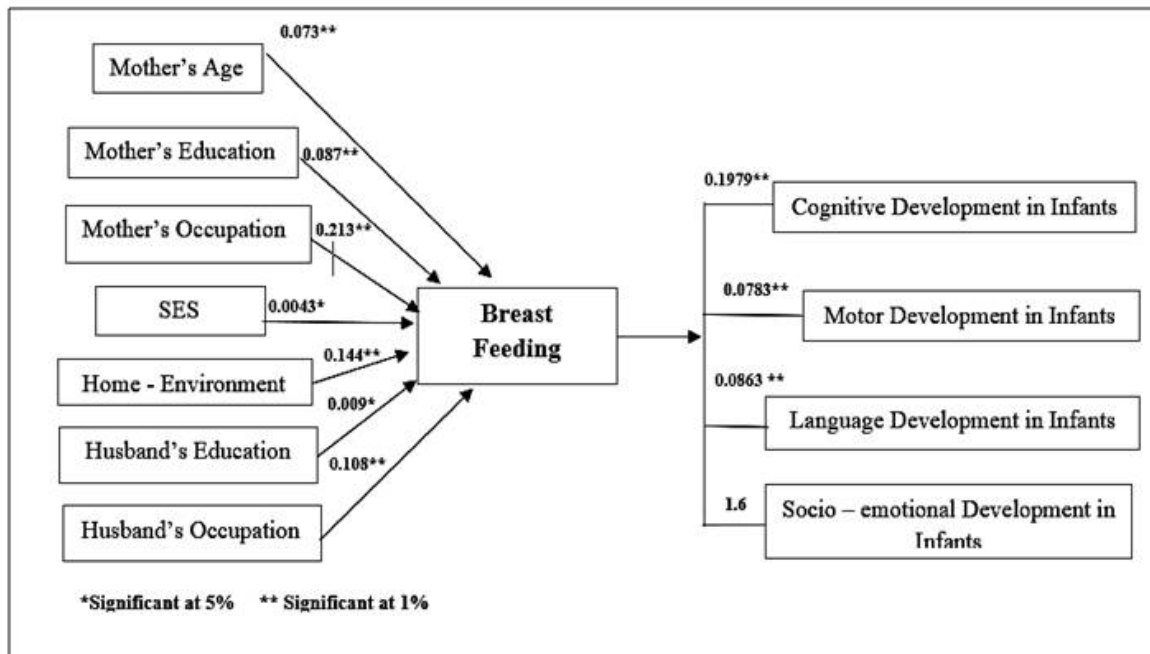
0.073**

Mother's Age

Mother's Education

0.087**

Mother's Occupation

0.213**

SES

0.0043*

0.144**

Home - Environment

0.009*

Husband's Education

0.108**

Husband's Occupation

Breast Feeding

0.1979**

Cognitive Development in Infants

0.0783**

Motor Development in Infants

0.0863 **

Language Development in Infants

1.6

Socio – emotional Development in Infants

*Significant at 5% ** Significant at 1%